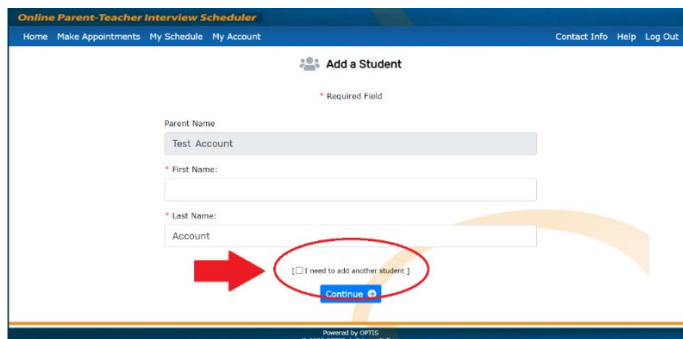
Online Parent-Teacher Interview Scheduler

Home Make Appointments My Schedule My Account

Contact Info Help Log Out

Add a Student

* Required Field

Parent Name

Test Account

* First Name:

* Last Name:

Account

[ I need to add another student ]

Continue

Powered by OPTIS

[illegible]